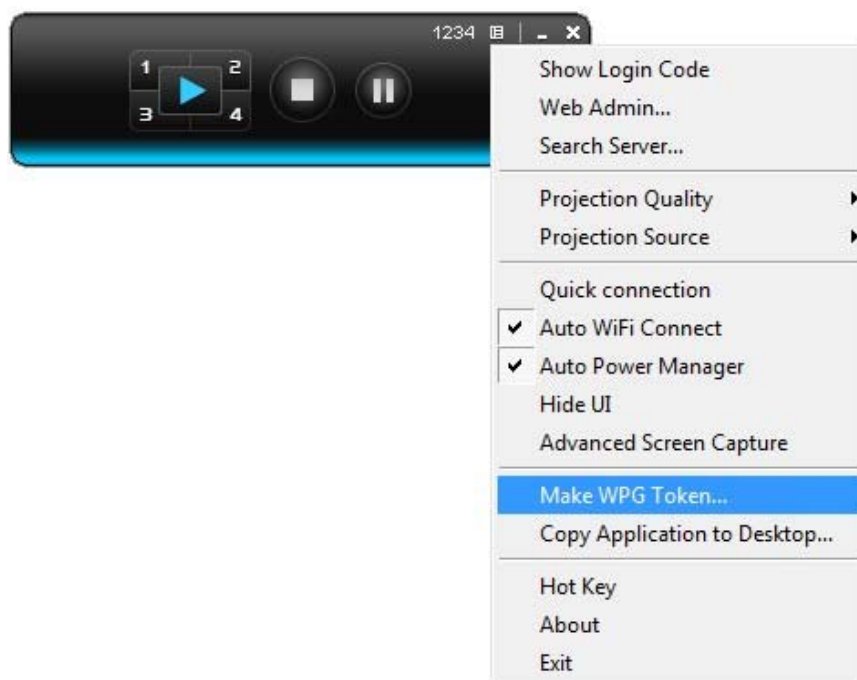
1234

1
2
3
4

Show Login Code
Web Admin...
Search Server...

Projection Quality
Projection Source

Quick connection
Auto WiFi Connect
Auto Power Manager
Hide UI
Advanced Screen Capture

Make WPG Token...
Copy Application to Desktop...

Hot Key
About
Exit